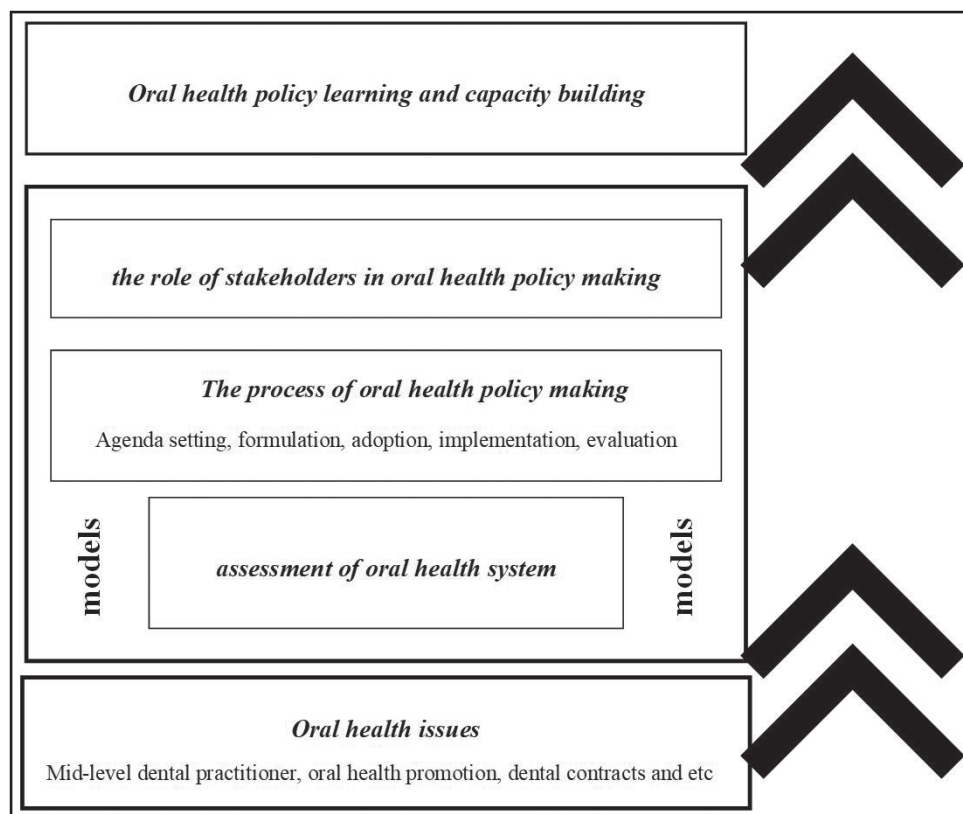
Oral health policy learning and capacity building

the role of stakeholders in oral health policy making

The process of oral health policy making

Agenda setting, formulation, adoption, implementation, evaluation

models

assessment of oral health system

models

Oral health issues

Mid-level dental practitioner, oral health promotion, dental contracts and etc